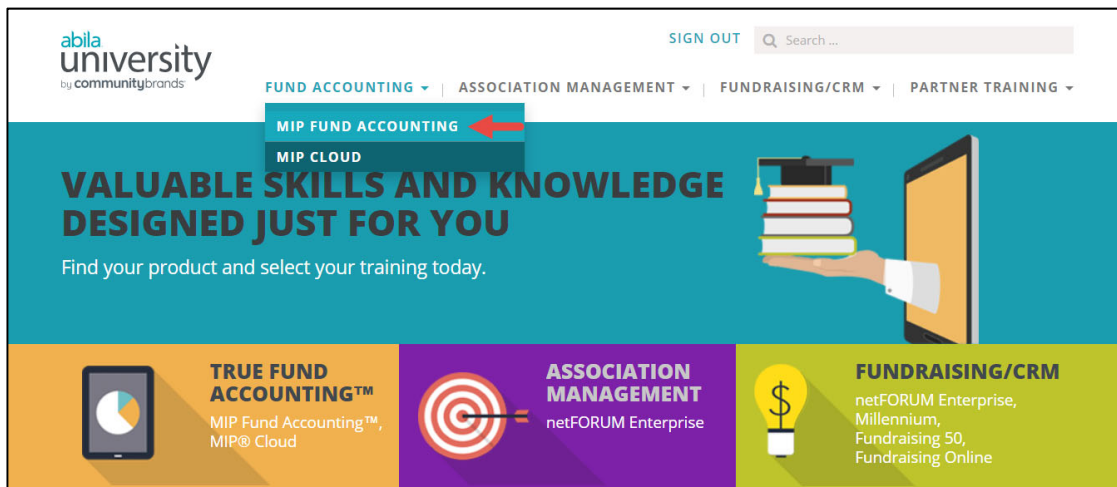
abila university by communitybrands

SIGN OUT

Search ...

FUND ACCOUNTING | ASSOCIATION MANAGEMENT | FUNDRAISING/CRM | PARTNER TRAINING

MIP FUND ACCOUNTING

MIP CLOUD

VALUABLE SKILLS AND KNOWLEDGE DESIGNED JUST FOR YOU

Find your product and select your training today.

TRUE FUND ACCOUNTING™

MIP Fund Accounting™, MIP® Cloud

ASSOCIATION MANAGEMENT

netFORUM Enterprise

$

FUNDRAISING/CRM

netFORUM Enterprise, Millennium, Fundraising 50, Fundraising Online